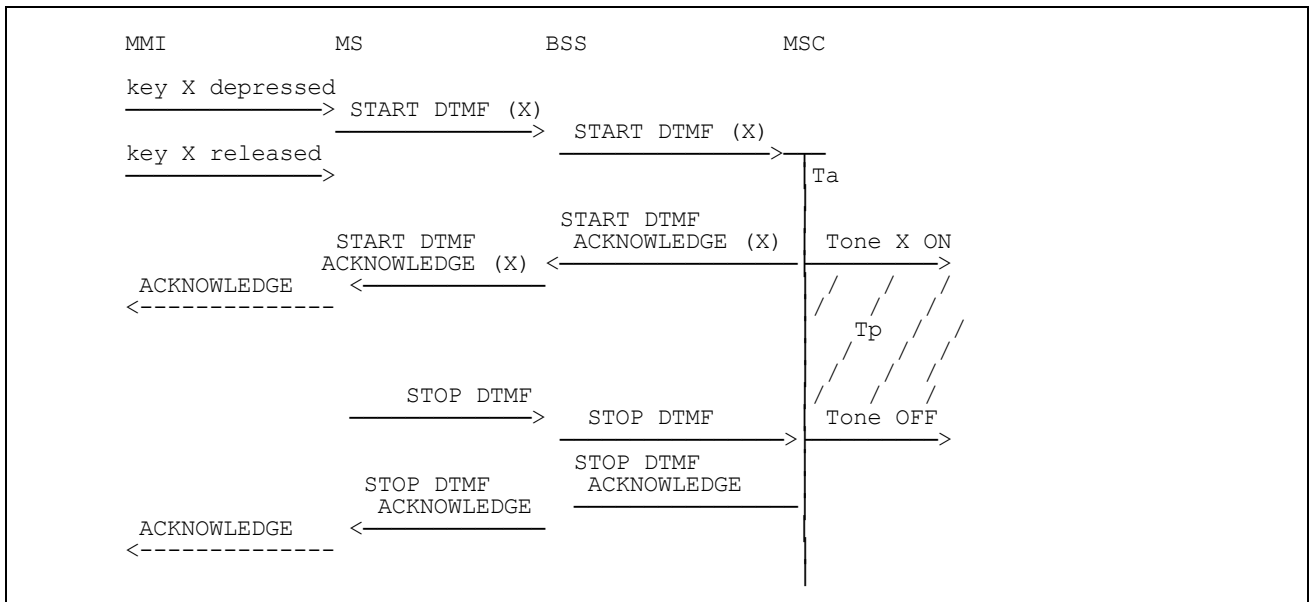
MMI MS BSS MSC

key X depressed

START DTMF (X)

START DTMF (X)

key X released

Ta

START DTMF ACKNOWLEDGE (X)

START DTMF ACKNOWLEDGE (X)

Tone X ON

ACKNOWLEDGE

Tp

STOP DTMF

STOP DTMF

Tone OFF

STOP DTMF ACKNOWLEDGE

STOP DTMF ACKNOWLEDGE

ACKNOWLEDGE